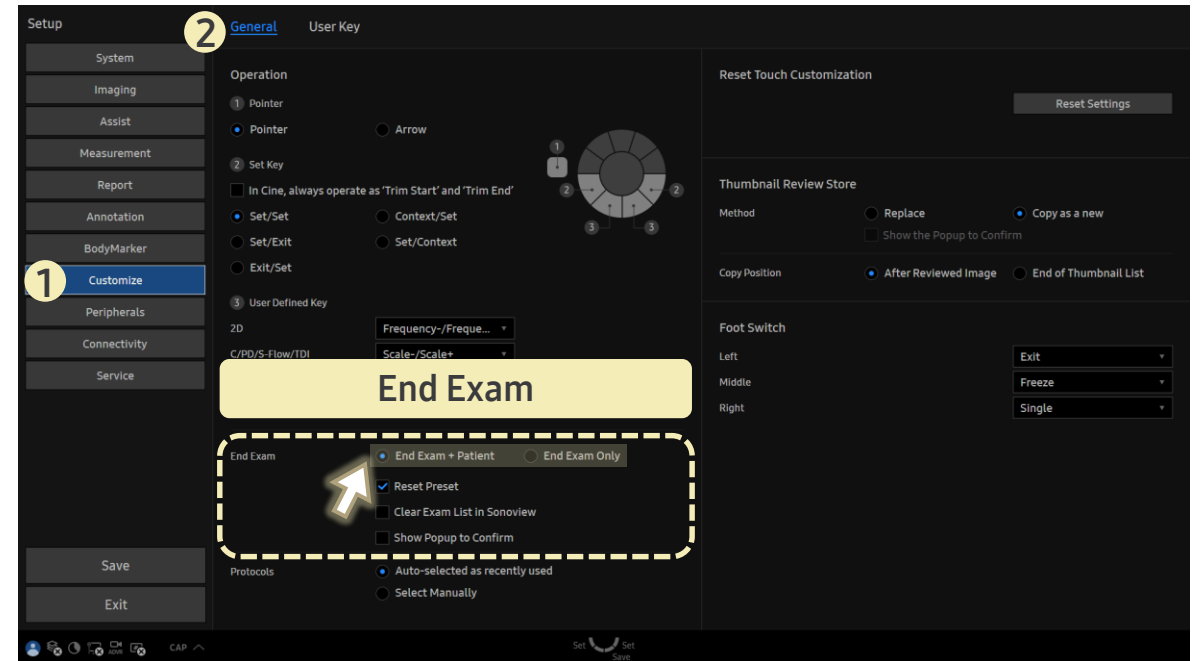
Setup
2 General User Key

System
Imaging
Assist
Measurement
Report
Annotation
BodyMarker
1 Customize
Peripherals
Connectivity
Service

Operation
1 Pointer
Pointer Arrow
2 Set Key
In Cine, always operate as 'Trim Start' and 'Trim End'
Set/Set Context/Set
Set/Exit Set/Context
Exit/Set
3 User Defined Key
2D Frequency-/Freque...
C/PD/S-Flow/TDI Scale-/Scale+

1 2 2 3 3

End Exam

End Exam End Exam + Patient End Exam Only
Reset Preset
Clear Exam List in Sonoview
Show Popup to Confirm

Protocols Auto-selected as recently used
Select Manually

Reset Touch Customization
Reset Settings

Thumbnail Review Store
Method Replace Copy as a new
Show the Popup to Confirm
Copy Position After Reviewed Image End of Thumbnail List

Foot Switch
Left Exit
Middle Freeze
Right Single

Save
Exit

CAP
Set Set
Save